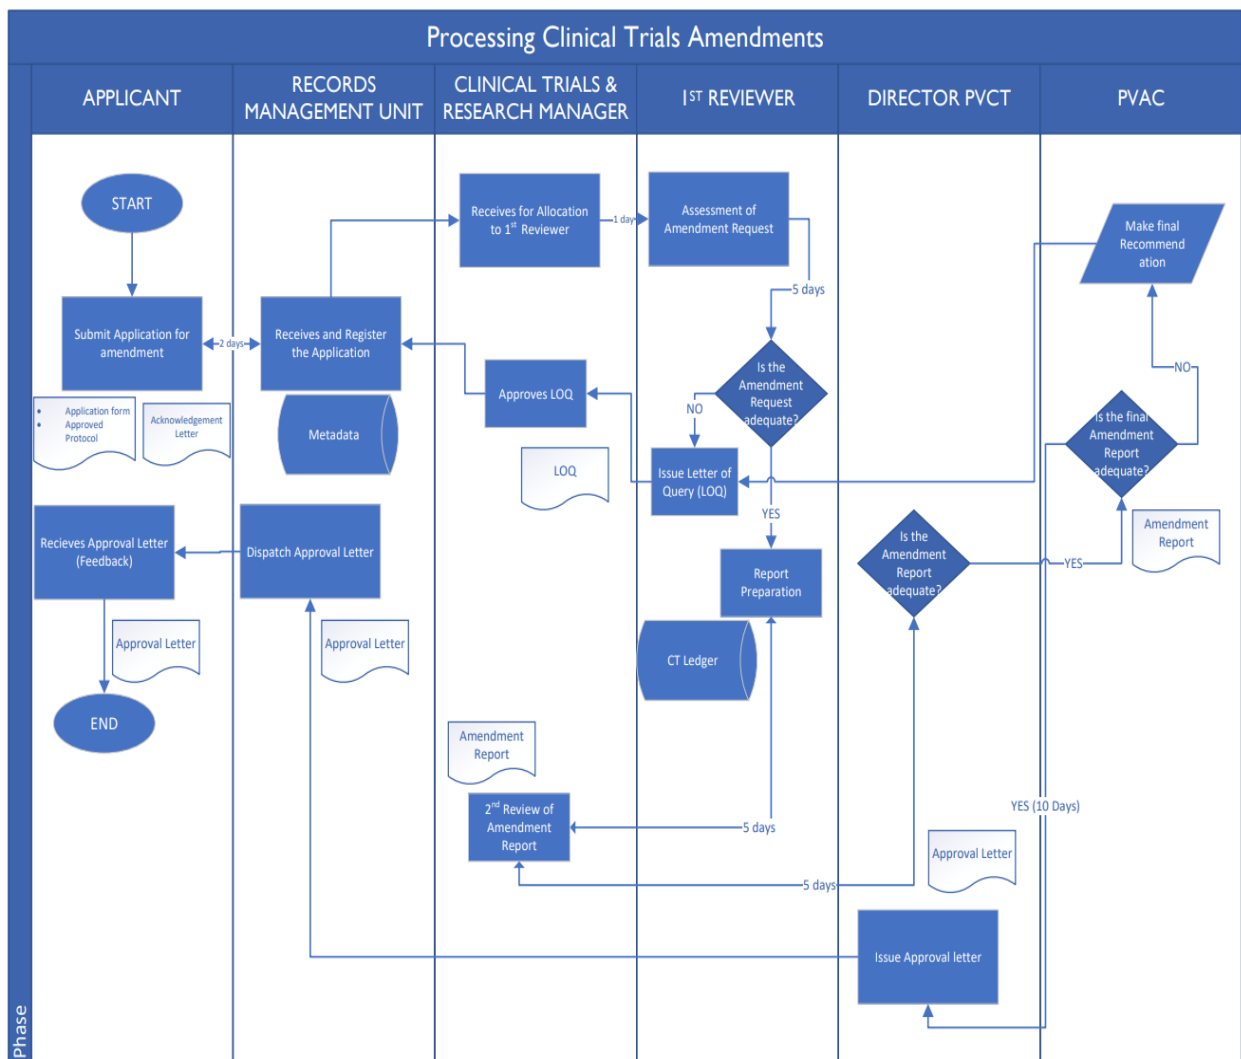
Processing Clinical Trials Amendments

APPLICANT

RECORDS MANAGEMENT UNIT

CLINICAL TRIALS & RESEARCH MANAGER

1$^{ST}$ REVIEWER

DIRECTOR PVCT

PVAC

START

Receives for Allocation to 1$^{st}$ Reviewer

1 day

Assessment of Amendment Request

Make final Recommend ation

5 days

Submit Application for amendment

2 days

Receives and Register the Application

Approves LOQ

Is the Amendment Request adequate?

NO

NO

Is the final Amendment Report adequate?

• Application form
• Approved Protocol

Acknowledgement Letter

Metadata

LOQ

Issue Letter of Query (LOQ)

YES

Amendment Report

Recieves Approval Letter (Feedback)

Dispatch Approval Letter

Report Preparation

Is the Amendment Report adequate?

YES

Approval Letter

Approval Letter

CT Ledger

END

Amendment Report

2$^{nd}$ Review of Amendment Report

5 days

YES (10 Days)

Approval Letter

5 days

Issue Approval letter

Phase